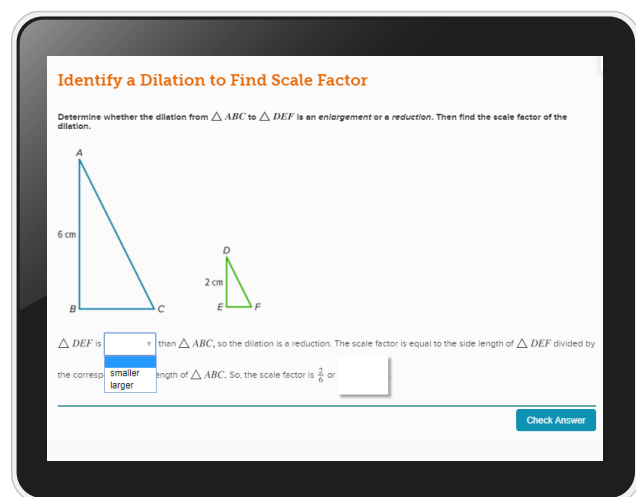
Identify a Dilation to Find Scale Factor

Determine whether the dilation from $\triangle ABC$ to $\triangle DEF$ is an *enlargement* or a *reduction*. Then find the scale factor of the dilation.

A

6 cm

B

C

D

2 cm

E

F

$\triangle DEF$ is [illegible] than $\triangle ABC$, so the dilation is a reduction. The scale factor is equal to the side length of $\triangle DEF$ divided by the corresp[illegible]ength of $\triangle ABC$. So, the scale factor is $\frac{2}{6}$ or

smaller
larger

Check Answer